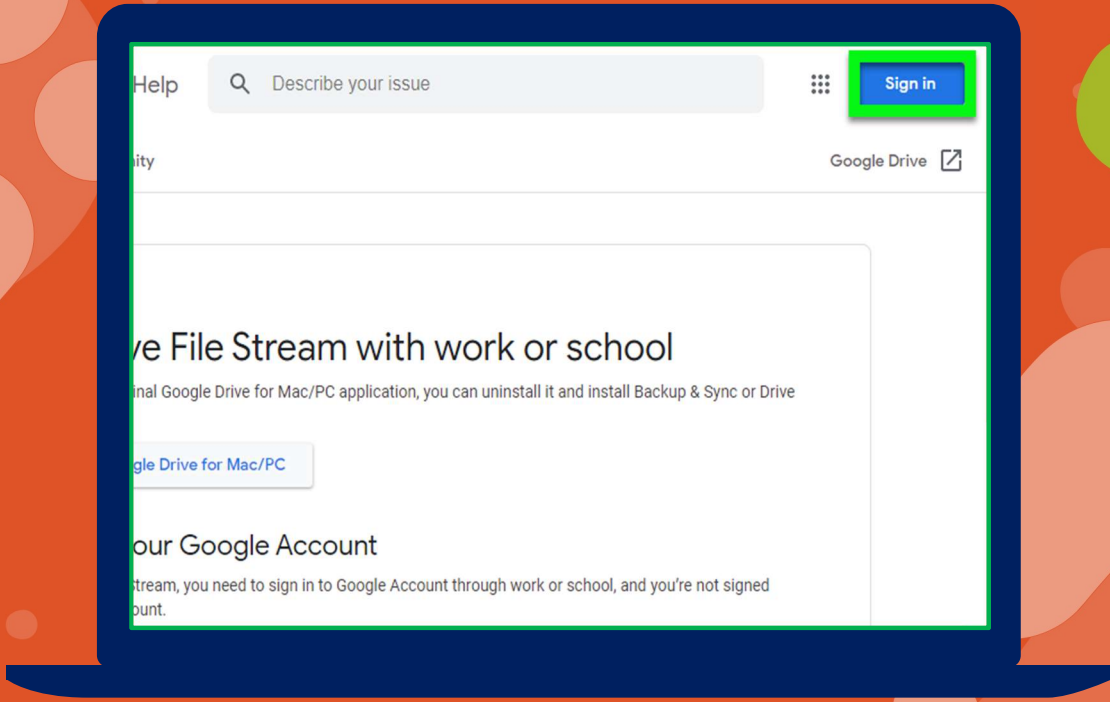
Help

Describe your issue

Sign in

nity

Google Drive

ve File Stream with work or school

inal Google Drive for Mac/PC application, you can uninstall it and install Backup & Sync or Drive

gle Drive for Mac/PC

our Google Account

stream, you need to sign in to Google Account through work or school, and you're not signed ount.